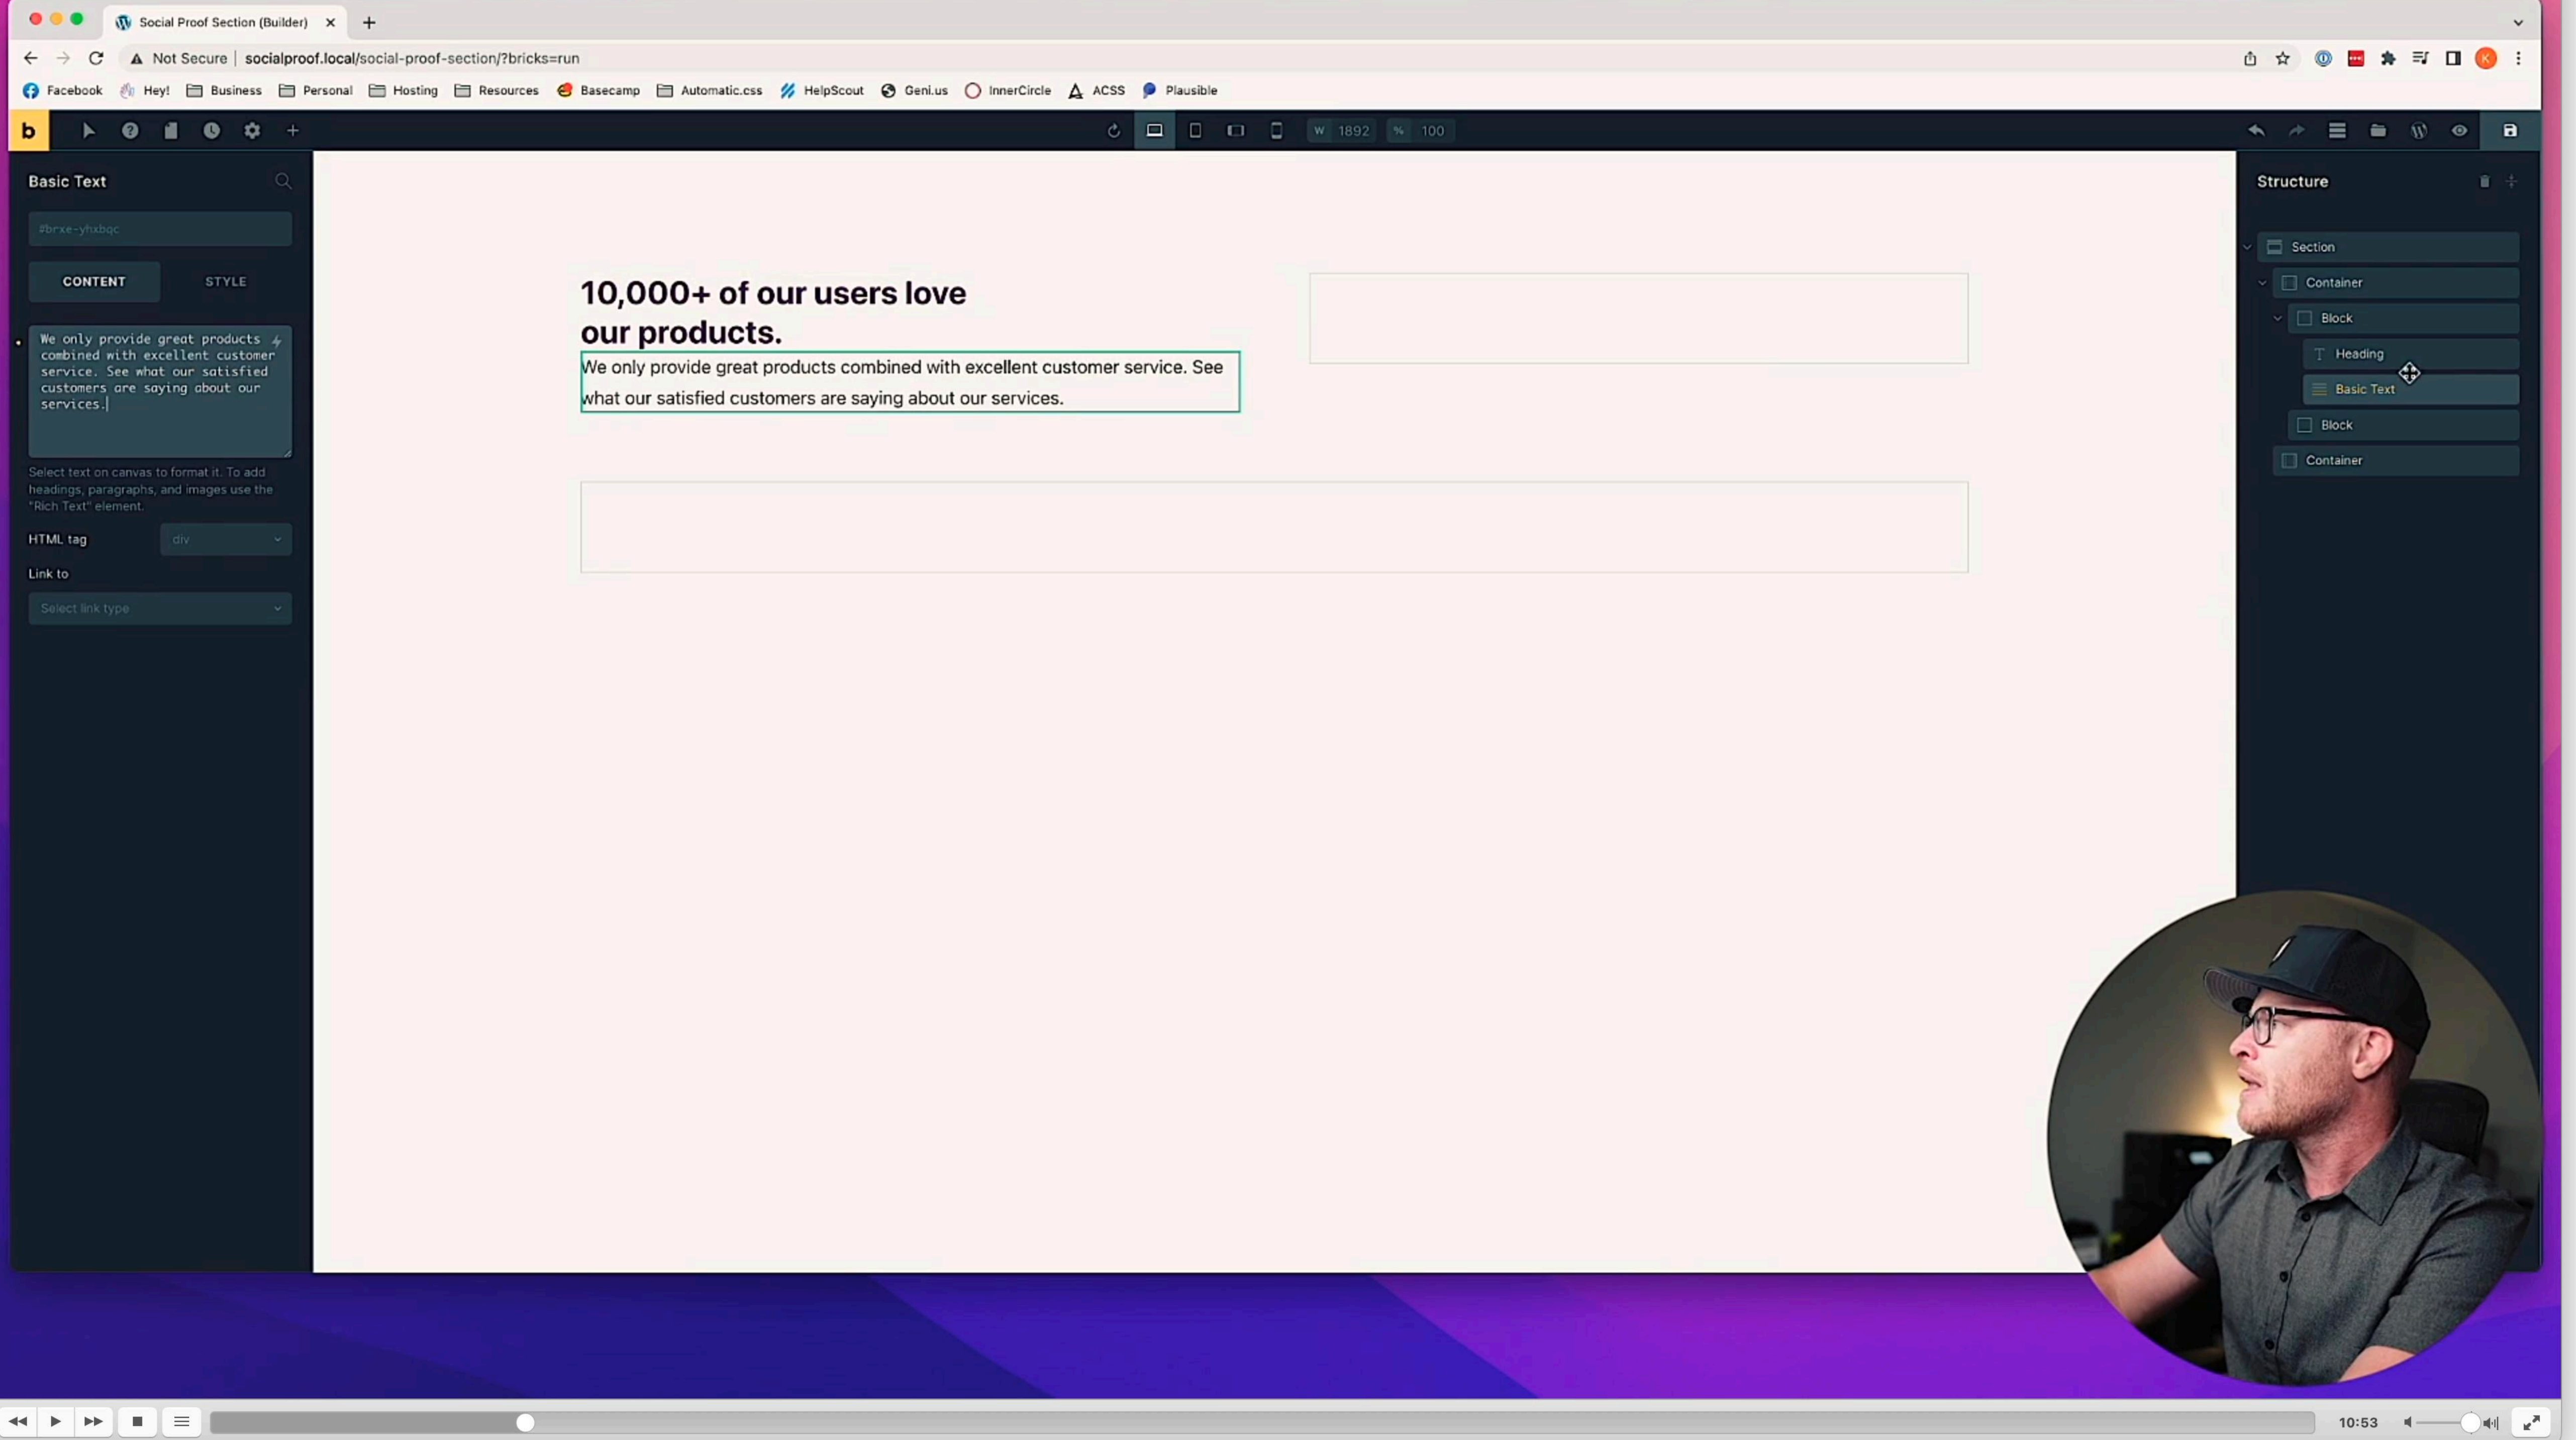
Social Proof Section (Builder)

Not Secure | socialproof.local/social-proof-section/?bricks=run

Facebook Hey! Business Personal Hosting Resources Basecamp Automatic.css HelpScout Geni.us InnerCircle ACSS Plausible

b

W 1892 % 100

Basic Text

#brxe-yhxbqc

CONTENT STYLE

We only provide great products combined with excellent customer service. See what our satisfied customers are saying about our services.

Select text on canvas to format it. To add headings, paragraphs, and images use the "Rich Text" element.

HTML tag div

Link to

Select link type

10,000+ of our users love our products.

We only provide great products combined with excellent customer service. See what our satisfied customers are saying about our services.

Structure

Section
Container
Block
Heading
Basic Text
Block
Container

10:53